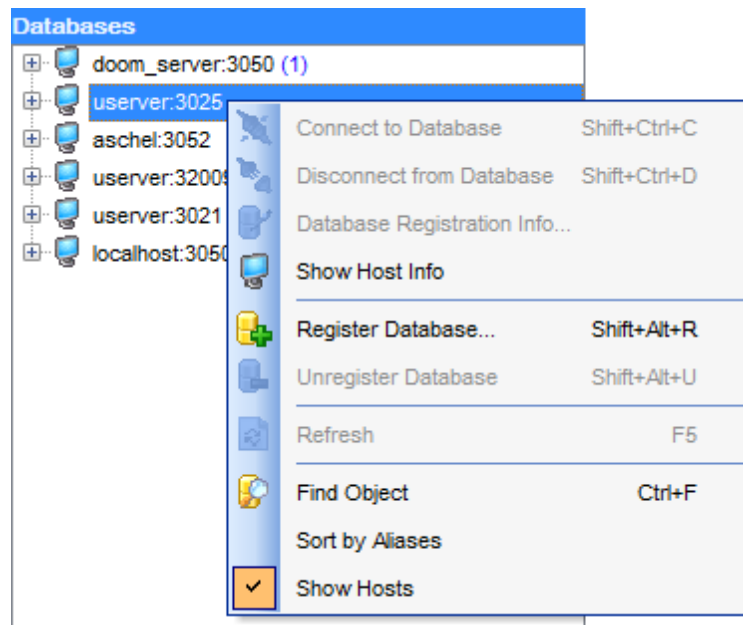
Databases
doom_server:3050 (1)
userver:3025
aschel:3052
userver:3200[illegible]
userver:3021
localhost:3050

Connect to Database Shift+Ctrl+C
Disconnect from Database Shift+Ctrl+D
Database Registration Info...
Show Host Info
Register Database... Shift+Alt+R
Unregister Database Shift+Alt+U
Refresh F5
Find Object Ctrl+F
Sort by Aliases
Show Hosts